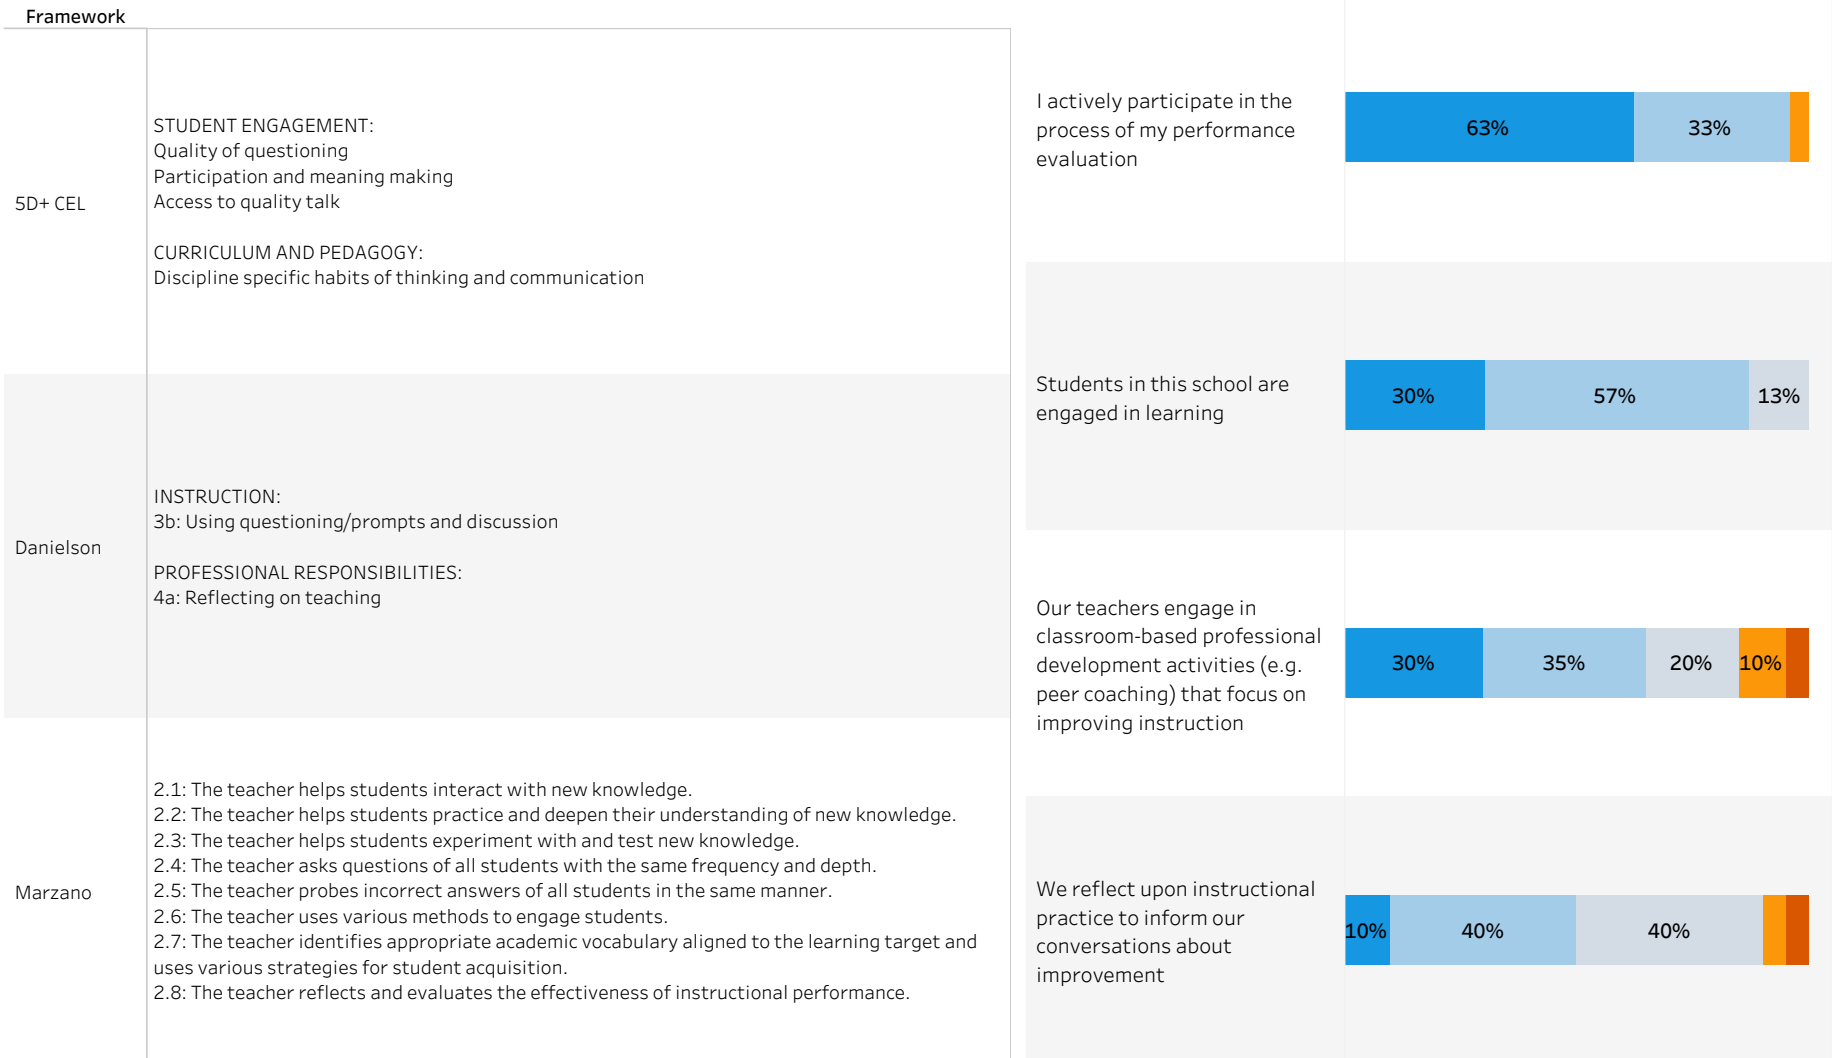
Framework

| | |
|---|---|
| 5D+ CEL | STUDENT ENGAGEMENT:<br>Quality of questioning<br>Participation and meaning making<br>Access to quality talk<br><br>CURRICULUM AND PEDAGOGY:<br>Discipline specific habits of thinking and communication |
| Danielson | INSTRUCTION:<br>3b: Using questioning/prompts and discussion<br><br>PROFESSIONAL RESPONSIBILITIES:<br>4a: Reflecting on teaching |
| Marzano | 2.1: The teacher helps students interact with new knowledge.<br>2.2: The teacher helps students practice and deepen their understanding of new knowledge.<br>2.3: The teacher helps students experiment with and test new knowledge.<br>2.4: The teacher asks questions of all students with the same frequency and depth.<br>2.5: The teacher probes incorrect answers of all students in the same manner.<br>2.6: The teacher uses various methods to engage students.<br>2.7: The teacher identifies appropriate academic vocabulary aligned to the learning target and uses various strategies for student acquisition.<br>2.8: The teacher reflects and evaluates the effectiveness of instructional performance. |

I actively participate in the process of my performance evaluation
63% 33%

Students in this school are engaged in learning
30% 57% 13%

Our teachers engage in classroom-based professional development activities (e.g. peer coaching) that focus on improving instruction
30% 35% 20% 10%

We reflect upon instructional practice to inform our conversations about improvement
10% 40% 40%